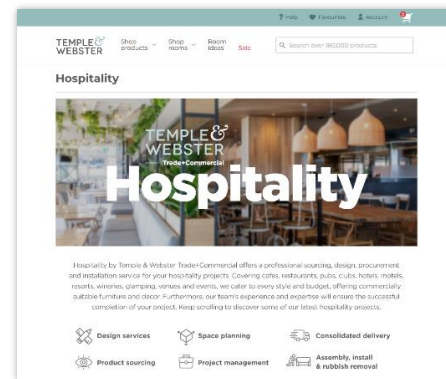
? Help Favourites Account 0

TEMPLE & WEBSTER Shop products Shop rooms Room ideas Sale

Search over 180000 products

Hospitality

TEMPLE & WEBSTER Trade+Commercial

Hospitality

Hospitality by Temple & Webster Trade+Commercial offers a professional sourcing, design, procurement and installation service for your hospitality projects. Covering cafes, restaurants, pubs, clubs, hotels, motels, resorts, wineries, glamping, venues and events, we cater to every style and budget, offering commercially suitable furniture and decor. Furthermore, our team's experience and expertise will ensure the successful completion of your project. Keep scrolling to discover some of our latest hospitality projects.

Design services

Space planning

Consolidated delivery

Product sourcing

Project management

Assembly, install & rubbish removal